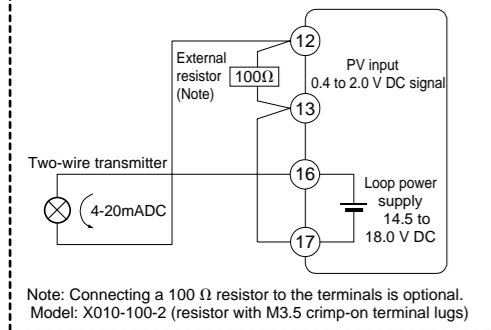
12

External resistor (Note)

100Ω

PV input
0.4 to 2.0 V DC signal

13

Two-wire transmitter

16

4-20mADC

Loop power supply
14.5 to 18.0 V DC

17

Note: Connecting a 100 Ω resistor to the terminals is optional.
Model: X010-100-2 (resistor with M3.5 crimp-on terminal lugs)